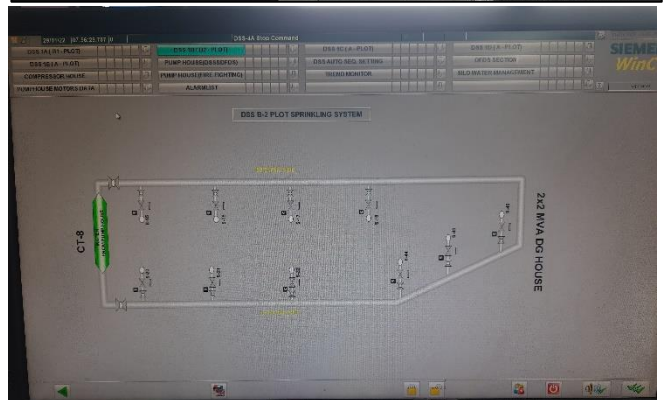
29/11/22 07:36:23.737 P
DSS-4A Bros Command
DSS 1A (A1 - PLOT)
DSS 1B (B2 - PLOT)
DSS 1C (A - PLOT)
DSS 1D (A - PLOT)
SIEMENS
WinCC
DSS 1B (A - PLOT)
PUMP HOUSE(DESSDFOR)
DSS AUTO SEQ. SETTING
DSS SECTION
COMPRESSOR HOUSE
PUMP HOUSE(FIRE FIGHTING)
TREND MONITOR
BLD WATER MANAGEMENT
POWERHOUSE MOTORS DATA
ALARM LIST
DSS B-2 PLOT SPRINKLING SYSTEM
CT-8
2x2 MVA DG HOUSE